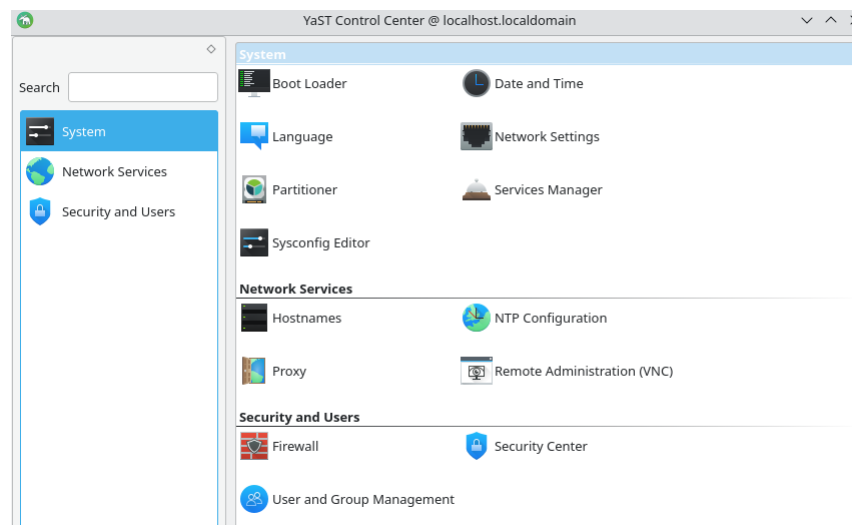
YaST Control Center @ localhost.localdomain

Search

System

Network Services

Security and Users

System

Boot Loader

Date and Time

Language

Network Settings

Partitioner

Services Manager

Sysconfig Editor

Network Services

Hostnames

NTP Configuration

Proxy

Remote Administration (VNC)

Security and Users

Firewall

Security Center

User and Group Management